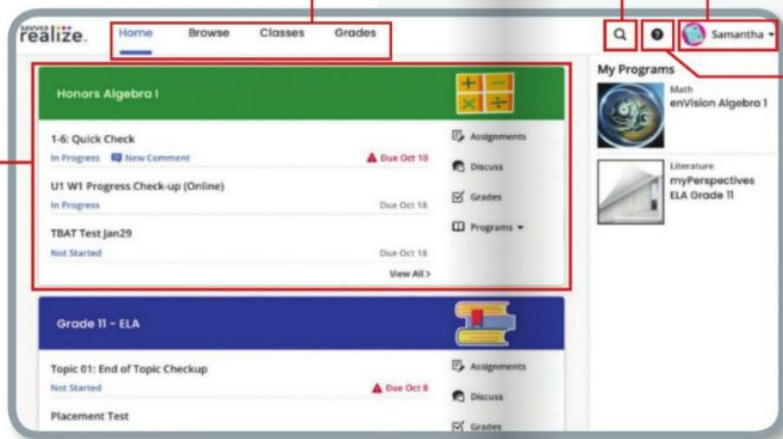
SAVVAS realize.

Home Browse Classes Grades

Samantha

Honors Algebra I

1-6: Quick Check
In Progress New Comment Due Oct 10

U1 W1 Progress Check-up (Online)
In Progress Due Oct 18

TBAT Test Jan29
Not Started Due Oct 18

View All >

Assignments
Discuss
Grades
Programs

My Programs

Math
enVision Algebra 1

Literature
myPerspectives ELA Grade 11

Grade 11 - ELA

Topic 01: End of Topic Checkup
Not Started Due Oct 8

Placement Test

Assignments
Discuss
Grades